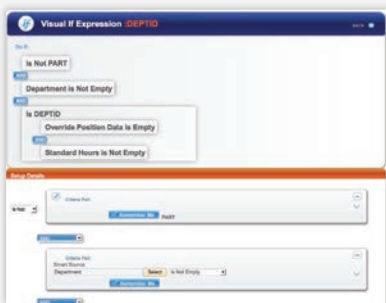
Visual If Expression :DEPTID

Do If:

Is Not PART

AND

Department is Not Empty

AND

Is DEPTID

Override Position Data is Empty

AND

Standard Hours is Not Empty

Setup Details

Is Not

Criteria Part

Customize Me PART

AND

Criteria Part

Smart Source

Department Select is Not Empty

Customize Me

AND